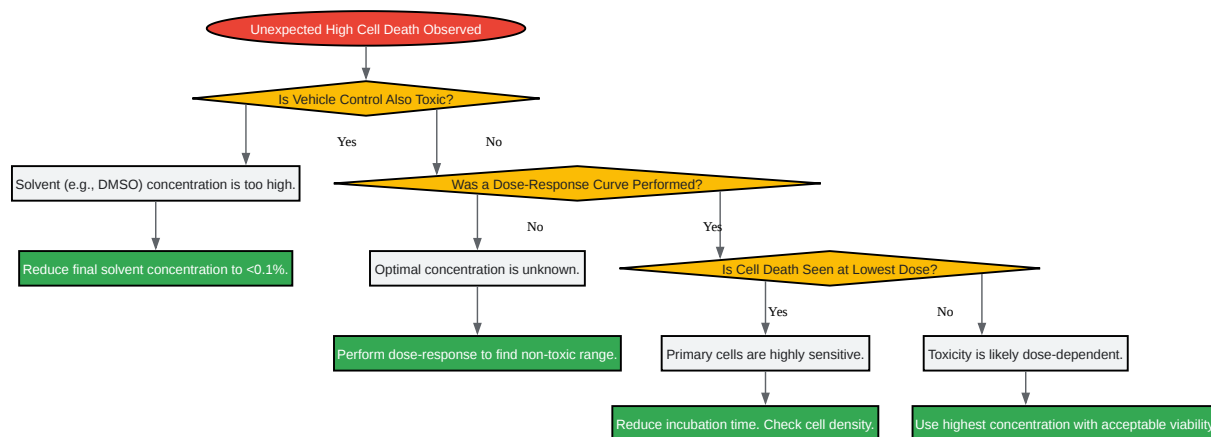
Unexpected High Cell Death Observed

Is Vehicle Control Also Toxic?

Yes

No

Solvent (e.g., DMSO) concentration is too high.

Was a Dose-Response Curve Performed?

Reduce final solvent concentration to <0.1%.

No

Yes

Optimal concentration is unknown.

Is Cell Death Seen at Lowest Dose?

Yes

No

Perform dose-response to find non-toxic range.

Primary cells are highly sensitive.

Toxicity is likely dose-dependent.

Reduce incubation time. Check cell density.

Use highest concentration with acceptable viability